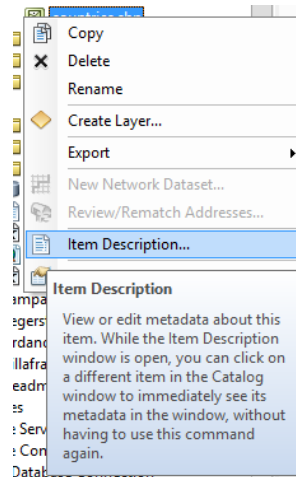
Copy
Delete
Rename
Create Layer...
Export
New Network Dataset...
Review/Rematch Addresses...
Item Description...

ampa
egers
rdanc
llafra
eadm
es
e Serv
e Con

Item Description

View or edit metadata about this item. While the Item Description window is open, you can click on a different item in the Catalog window to immediately see its metadata in the window, without having to use this command again.